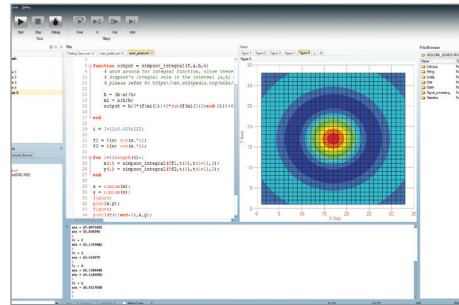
Run Step Pause Over In Out Exit

File

function output = simpson_integral(f,a,b,n)
% work around for integral function, since there
% simpson's integral rule in the interval (a,b)
% please refer to:http://en.wikipedia.org/wiki/
h = (b-a)/n;
x1 = a:h:b;
output = h/3*(f(x1(1))+2*sum(f(x1(3:2:end-2)))+4

end

t = [-1:0.005:1];

f1 = f(t) + sin(t);
f2 = f(t) + cos(t);

for i=1:length(t)-1
s(i) = simpson_integral(f1,t(i),t(i+1),2);
z(i) = simpson_integral(f2,t(i),t(i+1),2);
end

x = cumsum(s)
y = cumsum(z)
figure
plot(x,y);
figure
plot(x(1:end-1),x,y);

Figure 1 Figure 2 Figure 3 Figure 4 Figure 5

File Browser

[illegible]

Name
Calculus
Filling
Games
Geo
Math
Optim
Signal_processing
Statistics

ans = 15.6663
ans = 12.179962
ans = 12.414970
ans = 16.136406
ans = 14.316182
ans = 15.101788